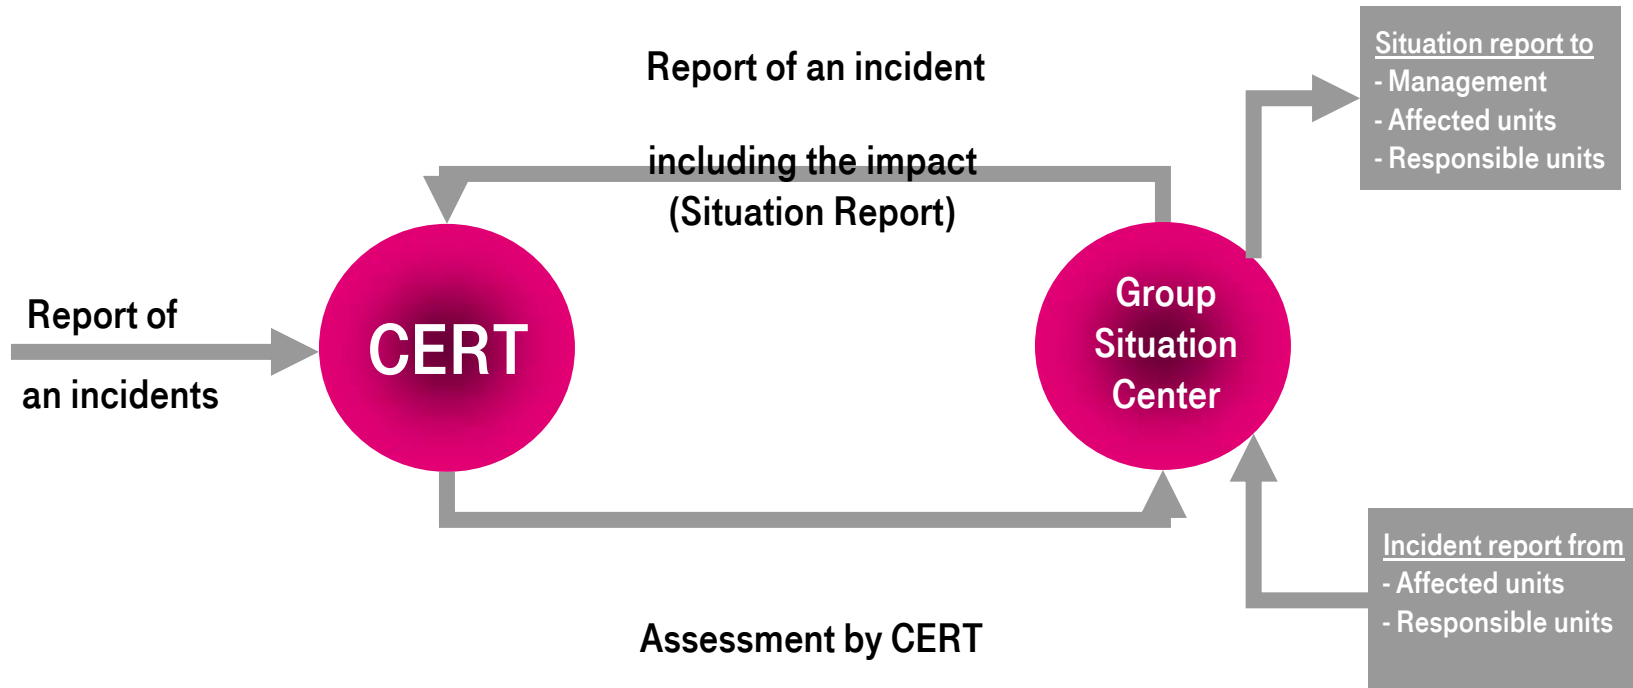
Report of an incident

including the impact
(Situation Report)

Situation report to
- Management
- Affected units
- Responsible units

Report of
an incidents

CERT

Group
Situation
Center

Incident report from
- Affected units
- Responsible units

Assessment by CERT